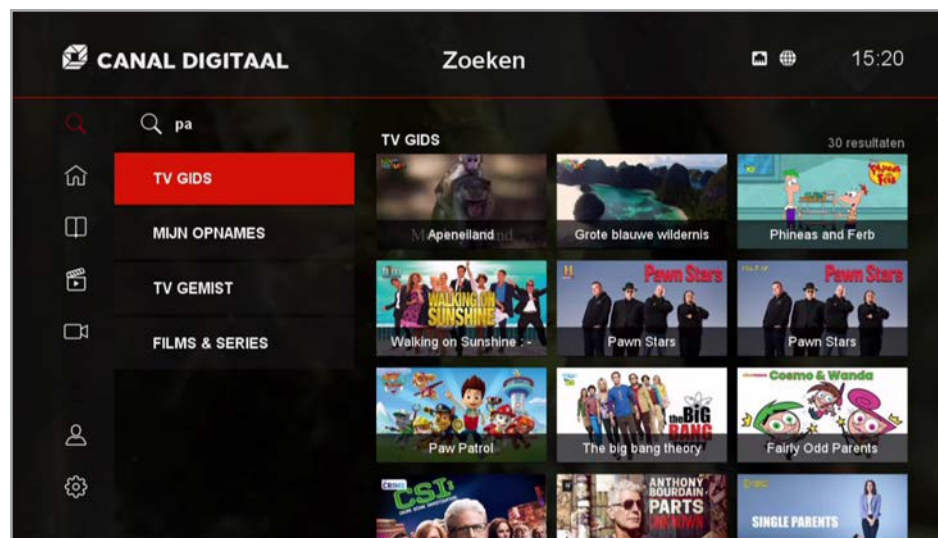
CANAL DIGITAAL

Zoeken

15:20

pa

TV GIDS

MIJN OPNAMES

TV GEMIST

FILMS & SERIES

TV GIDS

30 resultaten

Apeneiland

Grote blauwe wildernis

Phineas and Ferb

Walking on Sunshine :-

Pawn Stars

Pawn Stars

Paw Patrol

The big bang theory

Fairly Odd Parents

WALKING ON SUNSHINE

Pawn Stars

Pawn Stars

the BIG BANG

Cosmo & Wanda

CSI

ANTHONY BOURDAIN PARTS UNKNOWN

SINGLE PARENTS